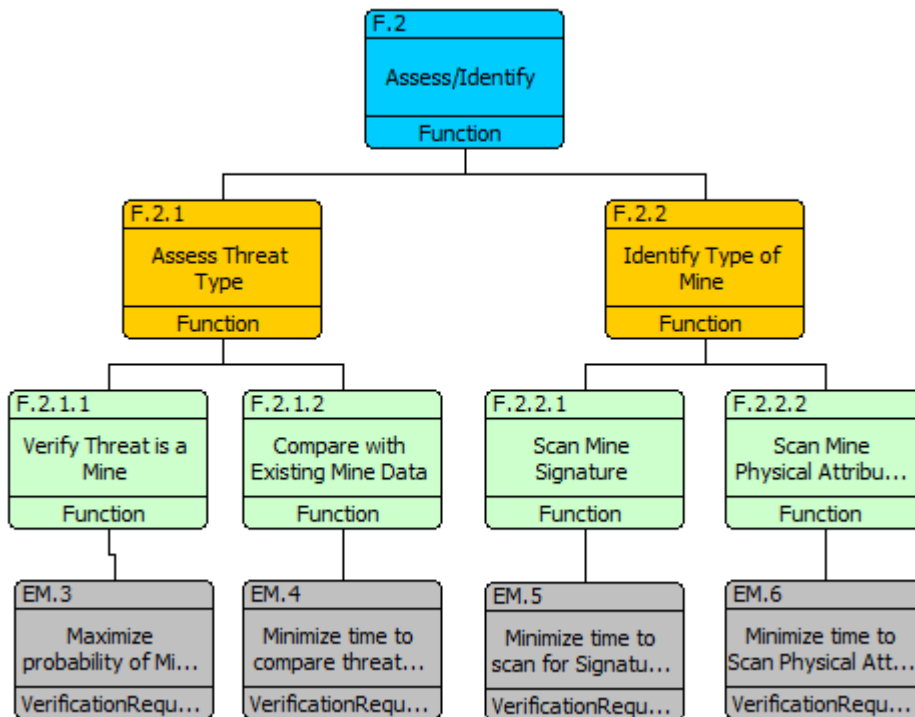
F.2
Assess/Identify
Function

F.2.1
Assess Threat Type
Function

F.2.2
Identify Type of Mine
Function

F.2.1.1
Verify Threat is a Mine
Function

F.2.1.2
Compare with Existing Mine Data
Function

F.2.2.1
Scan Mine Signature
Function

F.2.2.2
Scan Mine Physical Attribu...
Function

EM.3
Maximize probability of Mi...
VerificationRequ...

EM.4
Minimize time to compare threat...
VerificationRequ...

EM.5
Minimize time to scan for Signatu...
VerificationRequ...

EM.6
Minimize time to Scan Physical Att...
VerificationRequ...